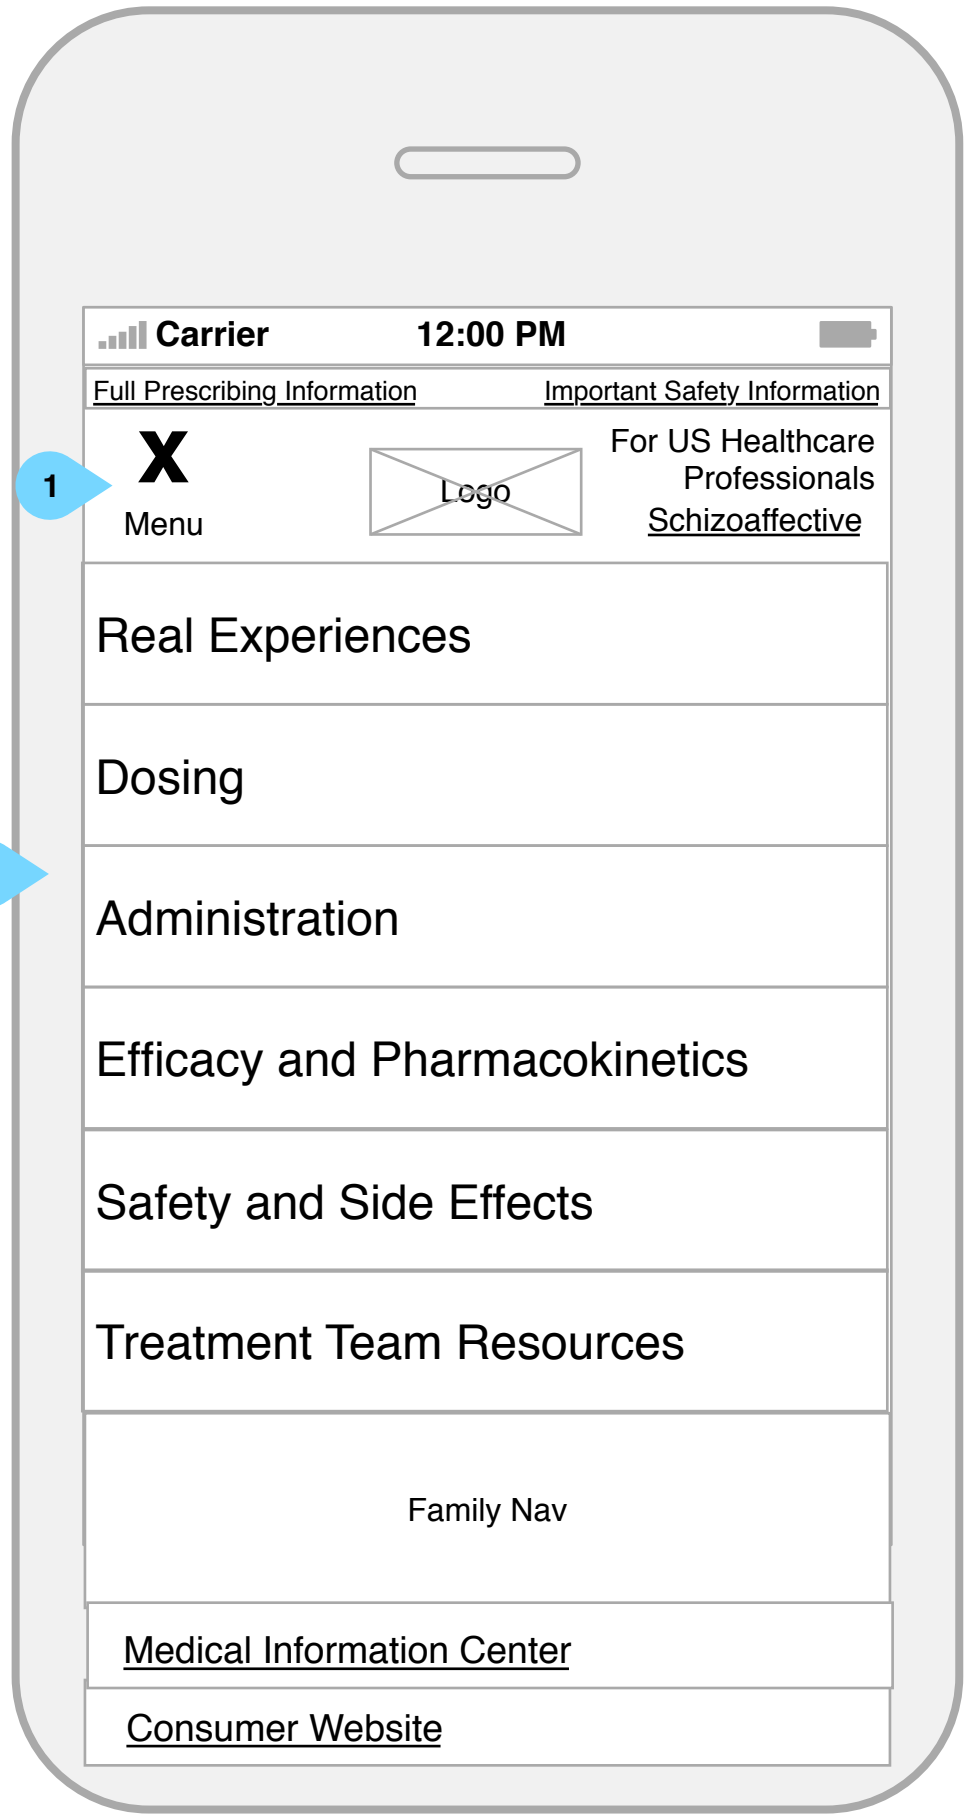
Carrier 12:00 PM

Full Prescribing Information Important Safety Information

1

X
Menu

Logo

For US Healthcare Professionals
Schizoaffective

Real Experiences

Dosing

Administration

Efficacy and Pharmacokinetics

Safety and Side Effects

Treatment Team Resources

Family Nav

Medical Information Center

Consumer Website